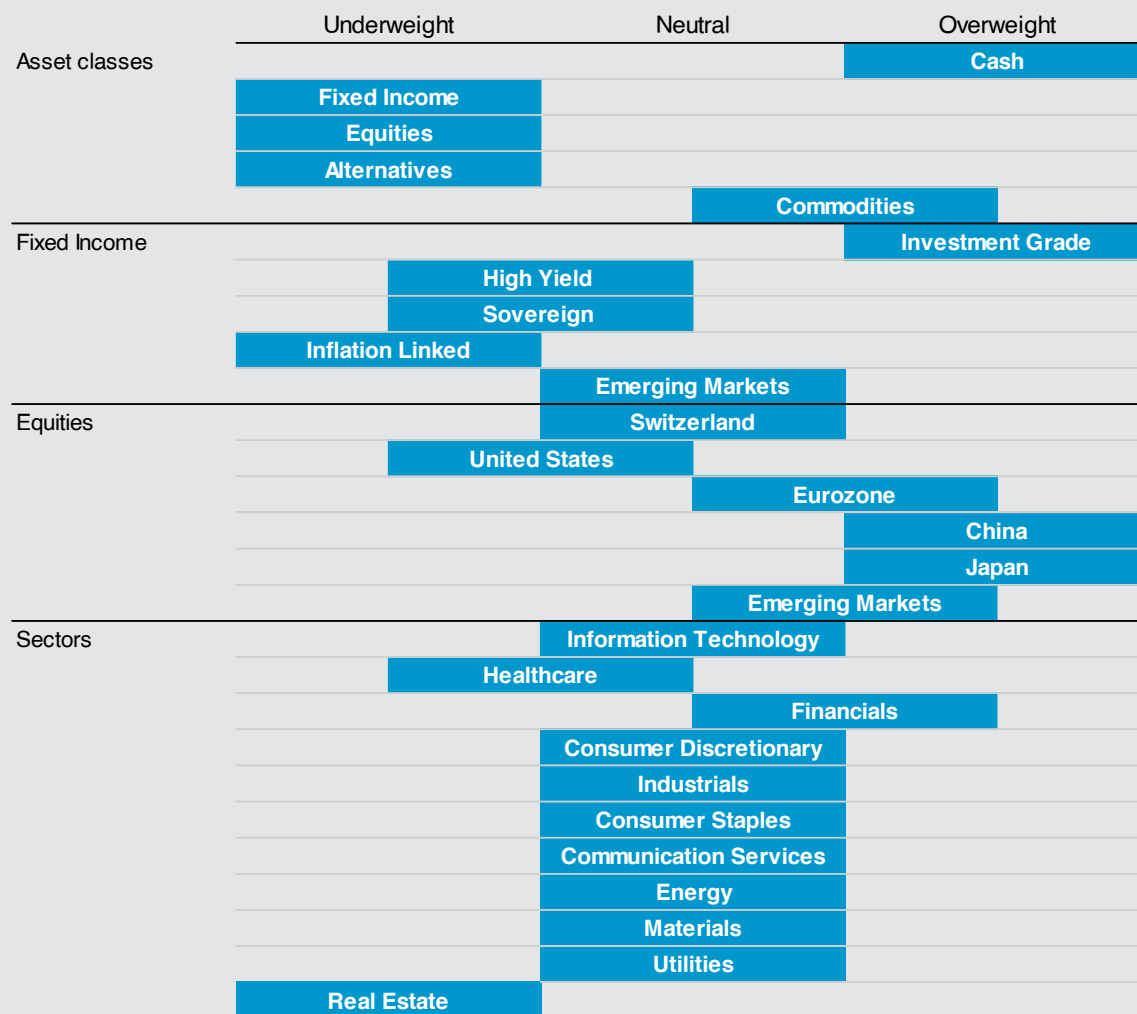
Underweight Neutral Overweight

Asset classes
Cash
Fixed Income
Equities
Alternatives
Commodities

Fixed Income
Investment Grade
High Yield
Sovereign
Inflation Linked
Emerging Markets

Equities
Switzerland
United States
Eurozone
China
Japan
Emerging Markets

Sectors
Information Technology
Healthcare
Financials
Consumer Discretionary
Industrials
Consumer Staples
Communication Services
Energy
Materials
Utilities
Real Estate